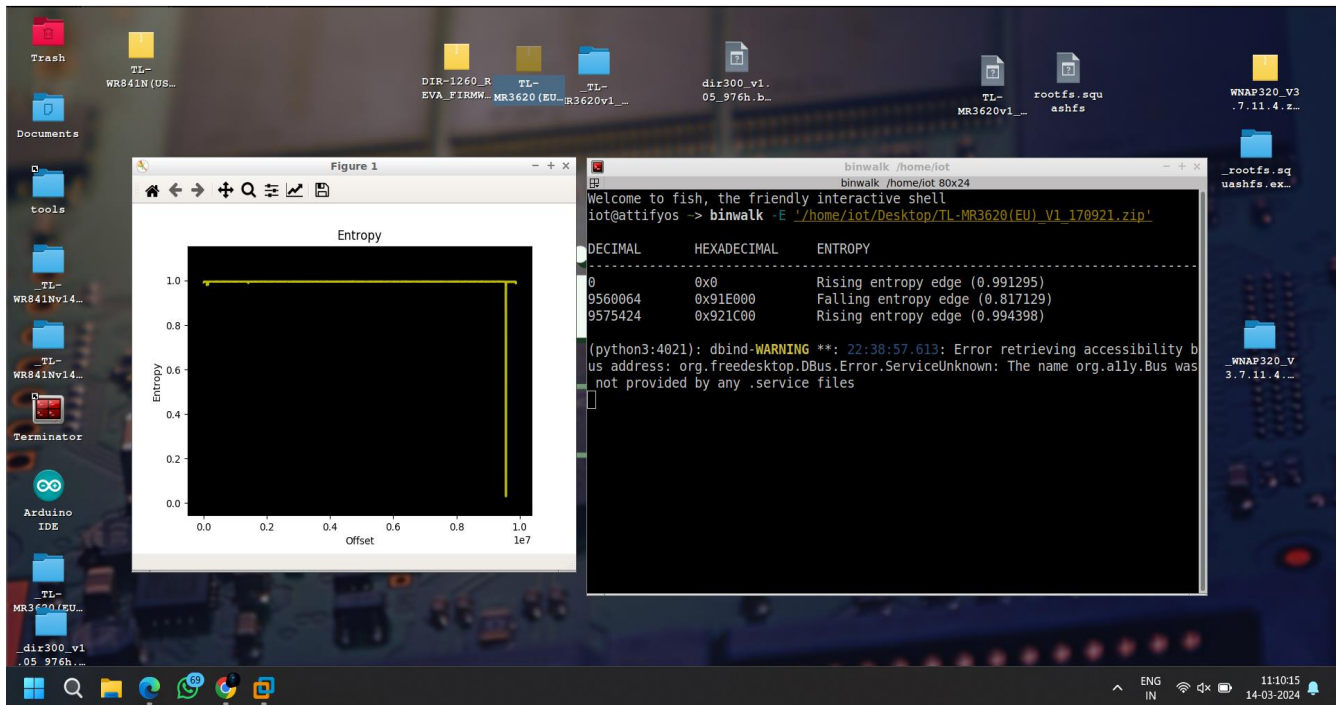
Trash

TL-WR841N(US…

DIR-1260_REVA_FIRMW…

TL-MR3620(EU…

_TL-MR3620v1_…

dir300_v1.05_976h.b…

TL-MR3620v1_…

rootfs.squashfs

WNAP320_V3.7.11.4.z…

Documents

tools

_TL-WR841Nv14…

_TL-WR841Nv14…

Terminator

Arduino IDE

_TL-MR3620(EU…

_dir300_v1.05_976h…

_rootfs.squashfs.ex…

_WNAP320_V3.7.11.4…

Figure 1

Entropy

| DECIMAL | HEXADECIMAL | ENTROPY |
|---|---|---|
| 0 | 0x0 | Rising entropy edge (0.991295) |
| 9560064 | 0x91E000 | Falling entropy edge (0.817129) |
| 9575424 | 0x921C00 | Rising entropy edge (0.994398) |

1.0
0.8
0.6
0.4
0.2
0.0
Entropy
0.0 0.2 0.4 0.6 0.8 1.0
Offset
1e7

binwalk /home/iot

binwalk /home/iot 80x24

Welcome to fish, the friendly interactive shell
iot@attifyos ~> binwalk -E '/home/iot/Desktop/TL-MR3620(EU)_V1_170921.zip'

(python3:4021): dbind-WARNING **: 22:38:57.613: Error retrieving accessibility bus address: org.freedesktop.DBus.Error.ServiceUnknown: The name org.a11y.Bus was not provided by any .service files

69

ENG IN

11:10:15
14-03-2024